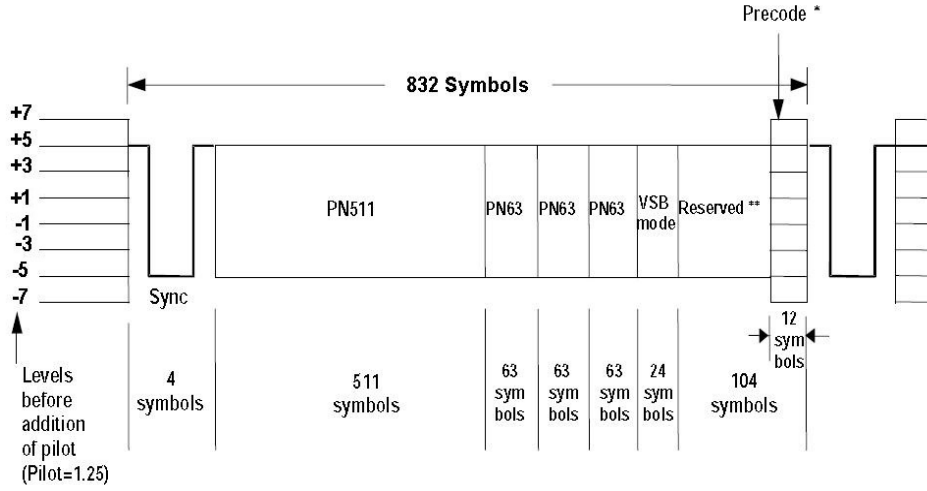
Precode *

832 Symbols

+7
+5
+3
+1
-1
-3
-5
-7

Sync

PN511

PN63

PN63

PN63

VSB mode

Reserved **

12 sym bols

Levels before addition of pilot (Pilot=1.25)

4 symbols

511 symbols

63 sym bols

63 sym bols

63 sym bols

24 sym bols

104 symbols